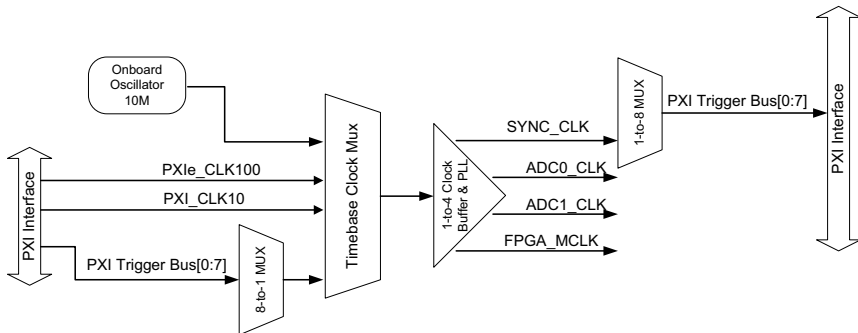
Onboard Oscillator 10M

PXI Interface

PXIe_CLK100

PXI_CLK10

PXI Trigger Bus[0:7]

8-to-1 MUX

Timebase Clock Mux

1-to-4 Clock Buffer & PLL

SYNC_CLK

ADC0_CLK

ADC1_CLK

FPGA_MCLK

1-to-8 MUX

PXI Trigger Bus[0:7]

PXI Interface